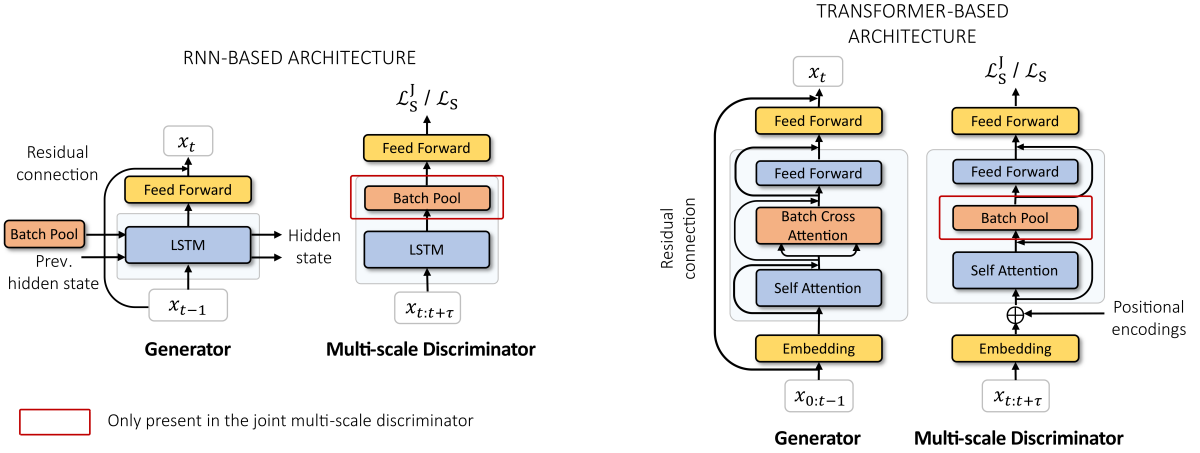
RNN-BASED ARCHITECTURE

$x_t$

Residual connection

Feed Forward

Batch Pool

LSTM

Hidden state

Prev. hidden state

$x_{t-1}$

Generator

$\mathcal{L}_S^J$ / $\mathcal{L}_S$

Feed Forward

Batch Pool

LSTM

$x_{t:t+\tau}$

Multi-scale Discriminator

Only present in the joint multi-scale discriminator

TRANSFORMER-BASED ARCHITECTURE

$x_t$

Feed Forward

Feed Forward

Batch Cross Attention

Self Attention

Residual connection

Embedding

$x_{0:t-1}$

Generator

$\mathcal{L}_S^J$ / $\mathcal{L}_S$

Feed Forward

Feed Forward

Batch Pool

Self Attention

Positional encodings

Embedding

$x_{t:t+\tau}$

Multi-scale Discriminator